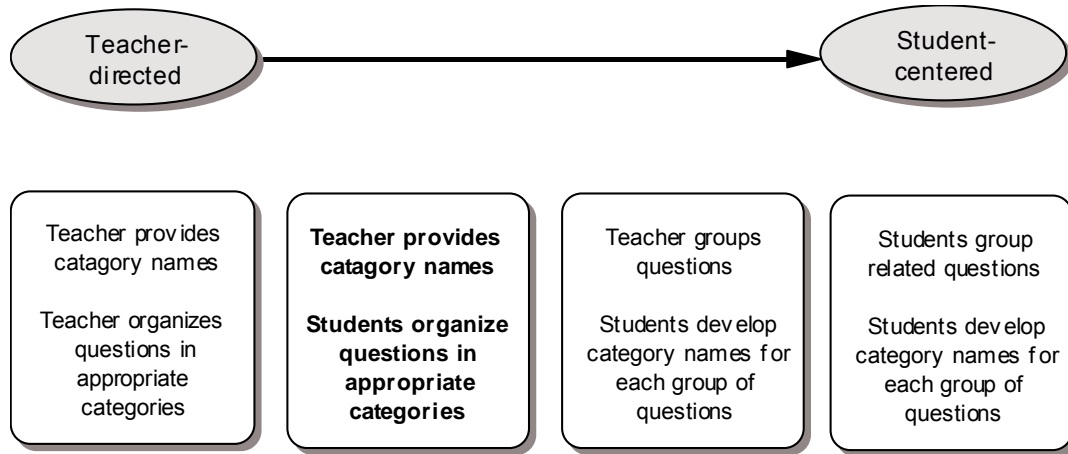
Teacher-directed

Student-centered

Teacher provides catagory names

Teacher organizes questions in appropriate categories

**Teacher provides catagory names**

**Students organize questions in appropriate categories**

Teacher groups questions

Students develop category names for each group of questions

Students group related questions

Students develop category names for each group of questions